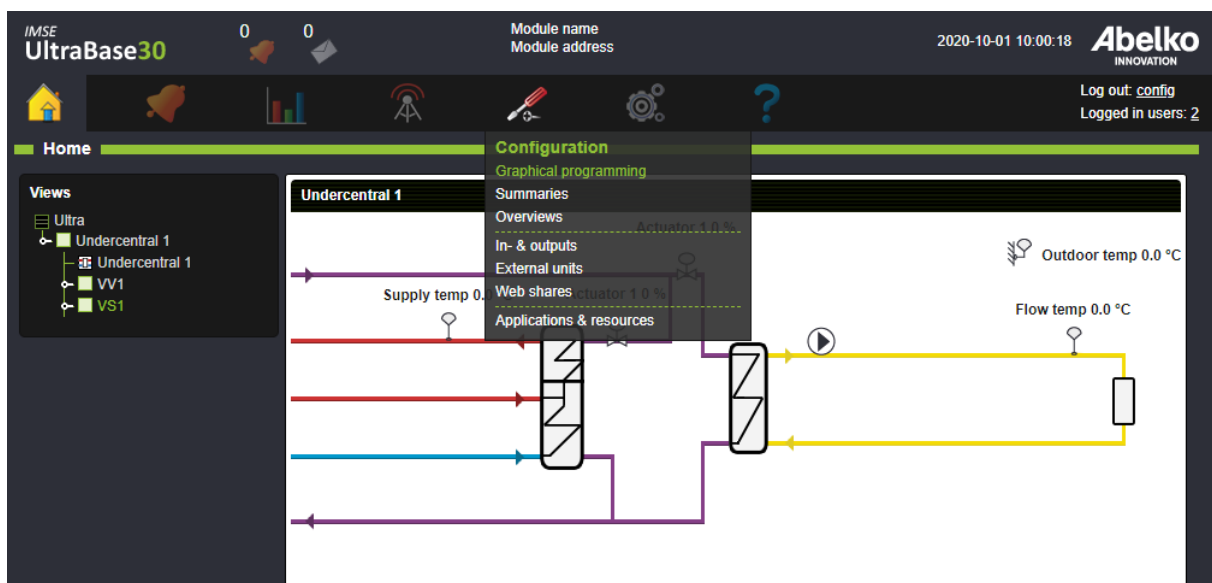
IMSE
UltraBase30

0 0

Module name
Module address

2020-10-01 10:00:18

Abelko
INNOVATION

Log out: config
Logged in users: 2

Home

Configuration
Graphical programming
Summaries
Overviews
In- & outputs
External units
Web shares
Applications & resources

Views
Ultra
Undercentral 1
Undercentral 1
VV1
VS1

Undercentral 1

Actuator 1.0 %
Outdoor temp 0.0 °C
Supply temp 0.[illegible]
Actuator 1.0 %
Flow temp 0.0 °C